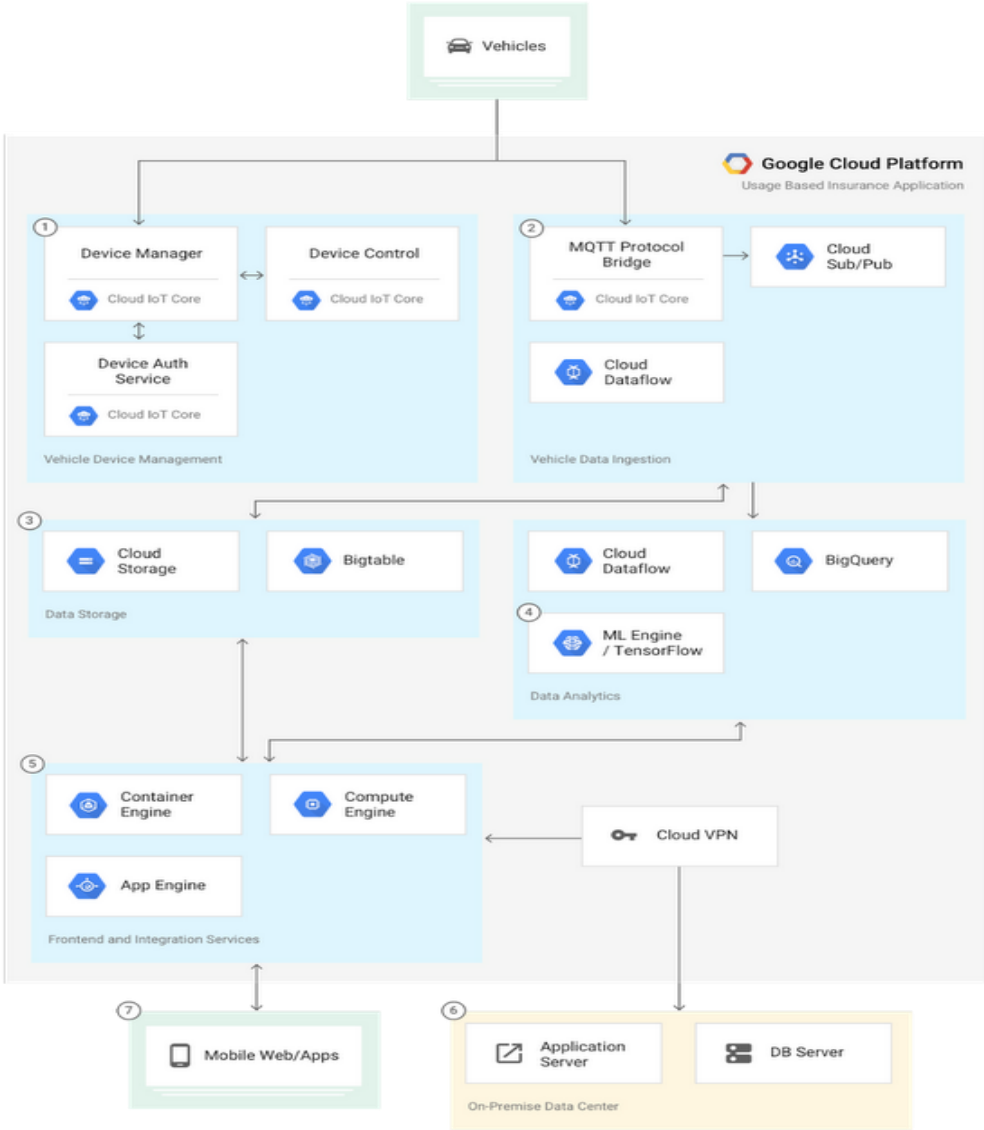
Vehicles

Google Cloud Platform
Usage Based Insurance Application

1
Device Manager
Cloud IoT Core

Device Control
Cloud IoT Core

Device Auth Service
Cloud IoT Core

Vehicle Device Management

2
MQTT Protocol Bridge
Cloud IoT Core

Cloud Sub/Pub

Cloud Dataflow

Vehicle Data Ingestion

3
Cloud Storage

Bigtable

Data Storage

Cloud Dataflow

BigQuery

4
ML Engine / TensorFlow

Data Analytics

5
Container Engine

Compute Engine

App Engine

Frontend and Integration Services

Cloud VPN

7
Mobile Web/Apps

6
Application Server

DB Server

On-Premise Data Center